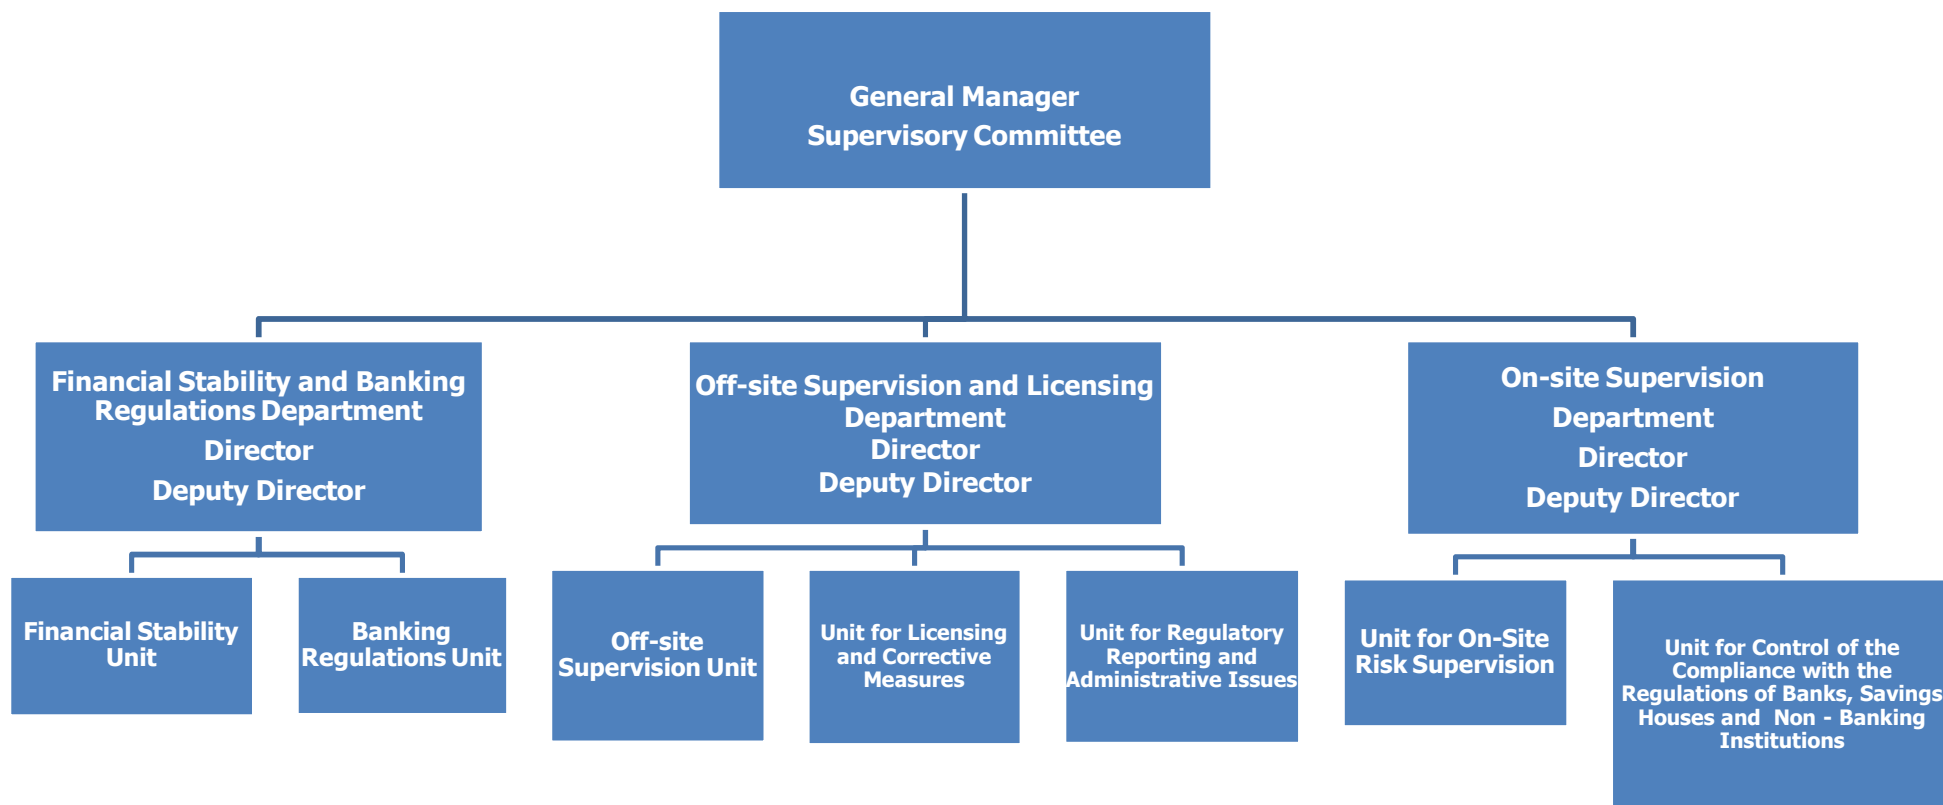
General Manager
Supervisory Committee

Financial Stability and Banking Regulations Department
Director
Deputy Director

Off-site Supervision and Licensing Department
Director
Deputy Director

On-site Supervision Department
Director
Deputy Director

Financial Stability Unit

Banking Regulations Unit

Off-site Supervision Unit

Unit for Licensing and Corrective Measures

Unit for Regulatory Reporting and Administrative Issues

Unit for On-Site Risk Supervision

Unit for Control of the Compliance with the Regulations of Banks, Savings Houses and Non - Banking Institutions